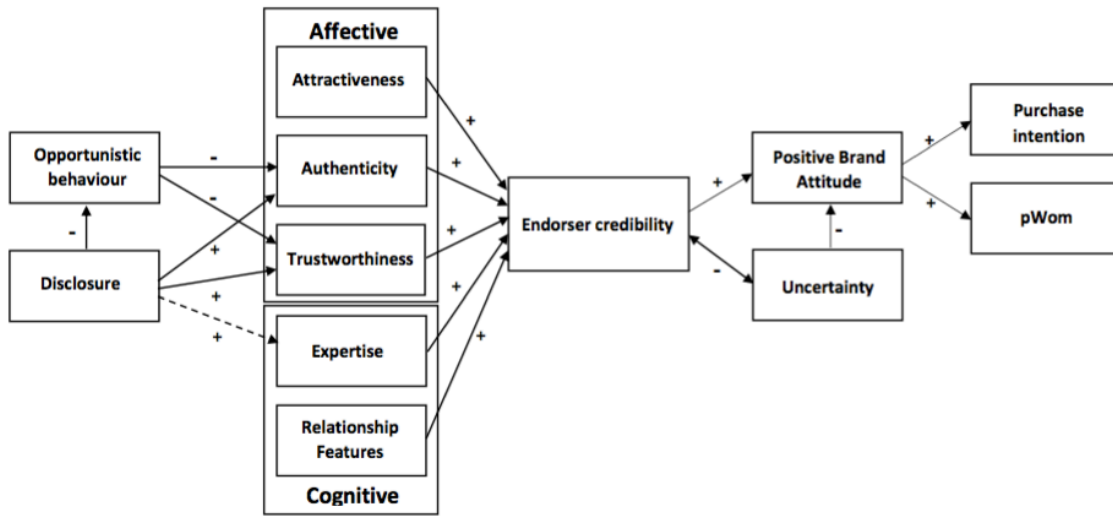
Affective

Attractiveness

Opportunistic behaviour

-

Authenticity

-

-

+

Trustworthiness

Disclosure

+

+

+

+

+

Expertise

+

+

Relationship Features

Cognitive

Endorser credibility

+

-

Positive Brand Attitude

-

Uncertainty

+

Purchase intention

+

pWom